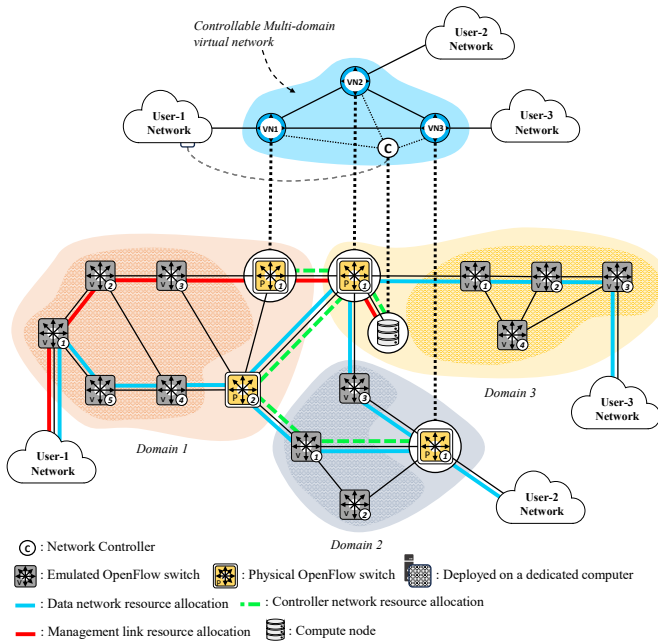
Controllable Multi-domain virtual network

User-2 Network

VN2

User-1 Network

VN1

VN3

User-3 Network

C

V 2

V 3

P 1

P 1

V 1

V 2

V 3

V 1

V 4

V 5

V 4

P 2

V 3

Domain 3

User-3 Network

User-1 Network

Domain 1

V 1

P 1

V 2

User-2 Network

Domain 2

C : Network Controller

: Emulated OpenFlow switch

: Physical OpenFlow switch

: Deployed on a dedicated computer

: Data network resource allocation

: Controller network resource allocation

: Management link resource allocation

: Compute node